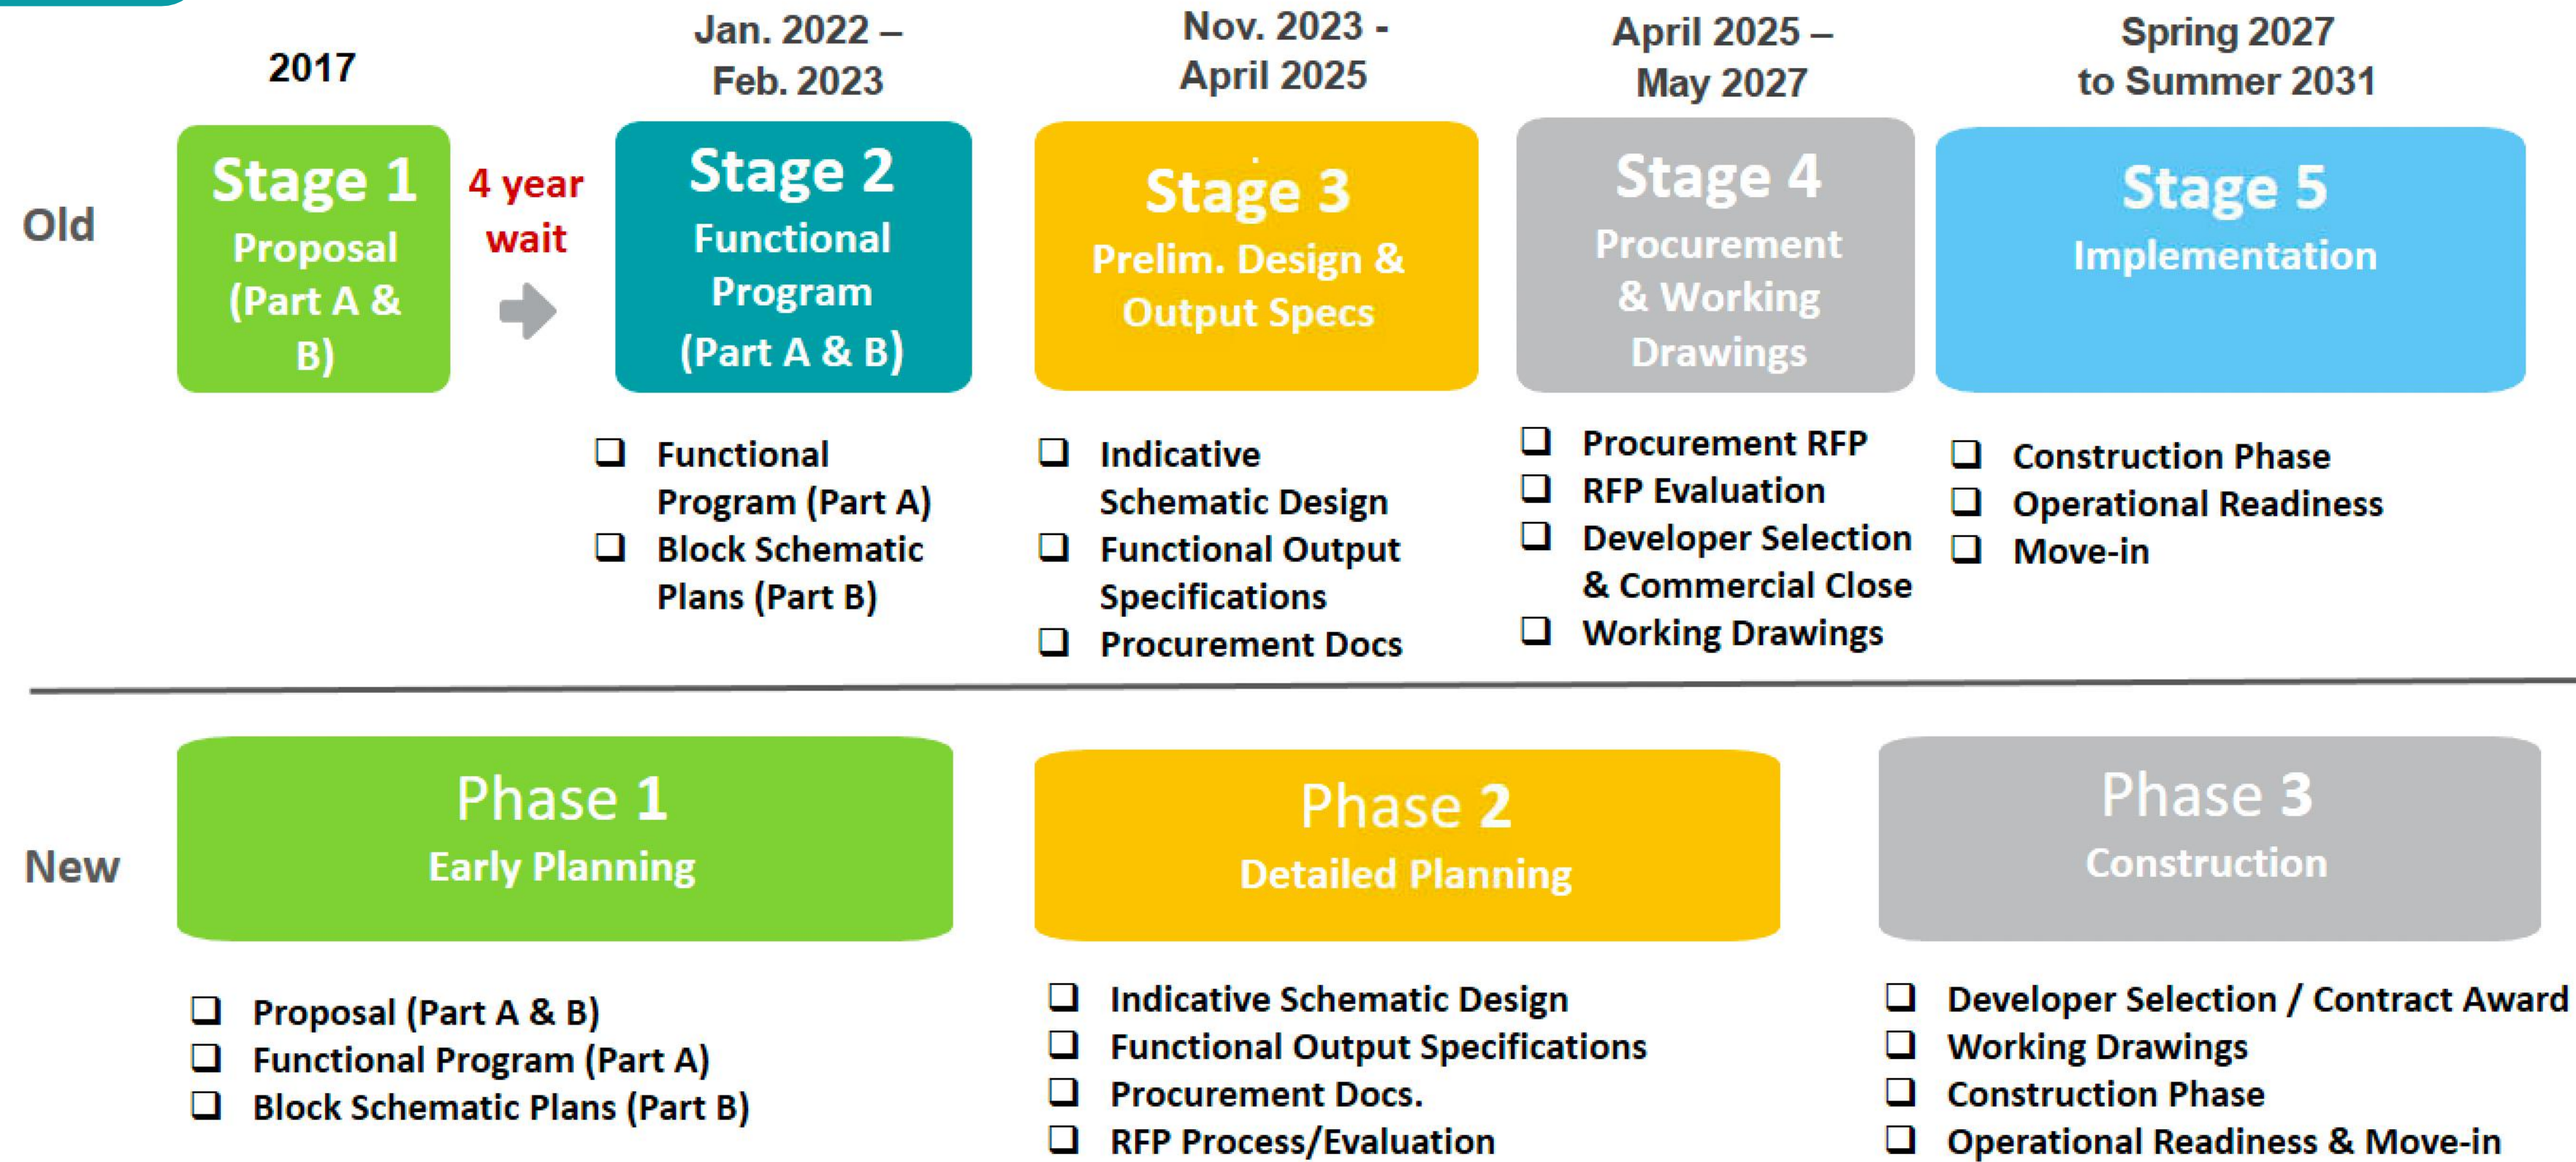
Old

2017

Stage 1
Proposal (Part A & B)

4 year wait

Jan. 2022 – Feb. 2023

Stage 2
Functional Program (Part A & B)

❑ Functional Program (Part A)
❑ Block Schematic Plans (Part B)

Nov. 2023 - April 2025

Stage 3
Prelim. Design & Output Specs

❑ Indicative Schematic Design
❑ Functional Output Specifications
❑ Procurement Docs

April 2025 – May 2027

Stage 4
Procurement & Working Drawings

❑ Procurement RFP
❑ RFP Evaluation
❑ Developer Selection & Commercial Close
❑ Working Drawings

Spring 2027 to Summer 2031

Stage 5
Implementation

❑ Construction Phase
❑ Operational Readiness
❑ Move-in

New

Phase 1
Early Planning

❑ Proposal (Part A & B)
❑ Functional Program (Part A)
❑ Block Schematic Plans (Part B)

Phase 2
Detailed Planning

❑ Indicative Schematic Design
❑ Functional Output Specifications
❑ Procurement Docs.
❑ RFP Process/Evaluation

Phase 3
Construction

❑ Developer Selection / Contract Award
❑ Working Drawings
❑ Construction Phase
❑ Operational Readiness & Move-in